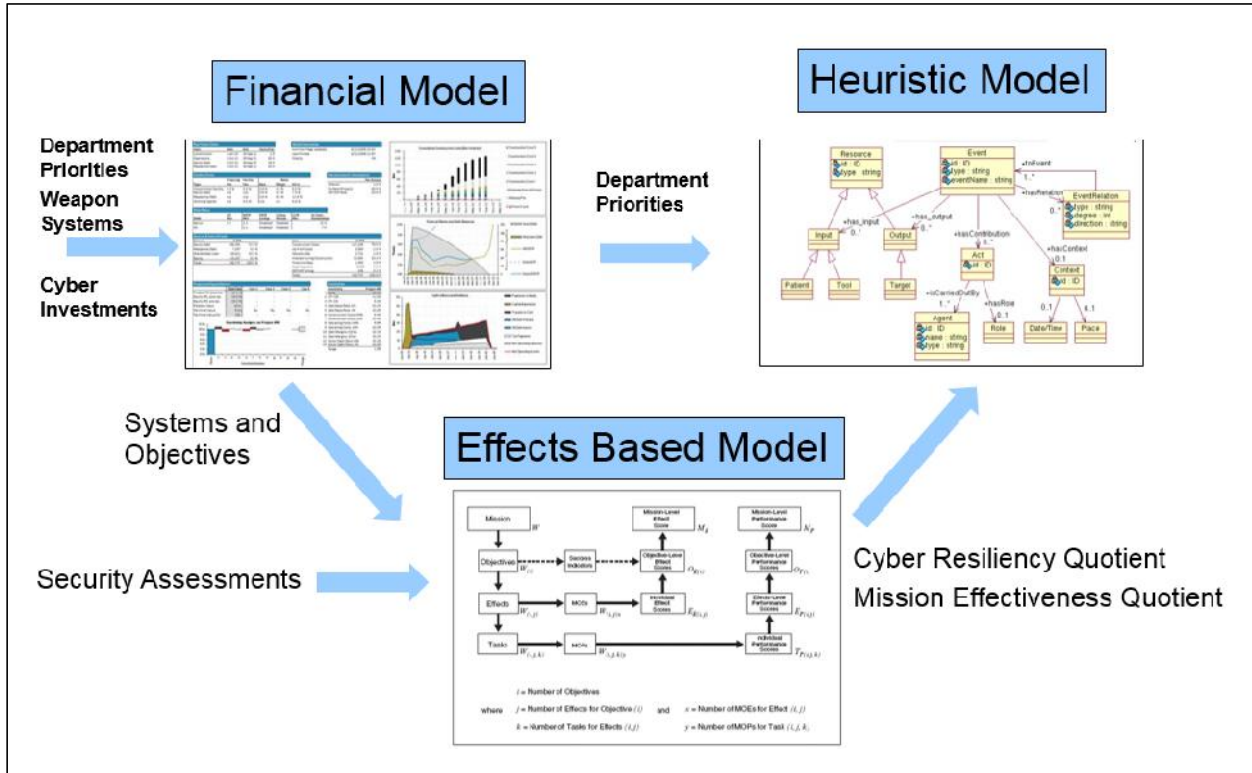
Financial Model

Heuristic Model

Department Priorities
Weapon Systems

Cyber Investments

Department Priorities

Resource
id : ID
type : string

Event
id : ID
type : string
eventName : string

+isRelation
EventRelation
type : string
degree : int
direction : string

+has_input
+has_output
Input
Output
+hasContribution
+hasContext
Act
Context
id : ID
Patient
Tool
Target
+isCarriedOutBy
+hasRole
Agent
id : ID
name : string
type : string
Role
Date/Time
Place

Systems and Objectives

Effects Based Model

Security Assessments

Mission
$W$
Objectives
$W_{(i)}$
Success Indicators
Objective-Level Effect Scores
$O_{E(i)}$
Mission-Level Effect Score
$M_E$
Effects
$W_{(i,j)}$
MOEs
$W_{(i,j)x}$
Individual Effect Scores
$E_{E(i,j)}$
Tasks
$W_{(i,j,k)}$
MOPs
$W_{(i,j,k)y}$
Mission-Level Performance Score
$M_P$
Objective-Level Performance Scores
$O_{P(i)}$
Effect-Level Performance Scores
$E_{P(i,j)}$
Individual Performance Scores
$T_{P(i,j,k)}$

$i$ = Number of Objectives
where $j$ = Number of Effects for Objective $(i)$ and $x$ = Number of MOEs for Effect $(i,j)$
$k$ = Number of Tasks for Effects $(i,j)$ $y$ = Number of MOPs for Task $(i,j,k)$

Cyber Resiliency Quotient
Mission Effectiveness Quotient